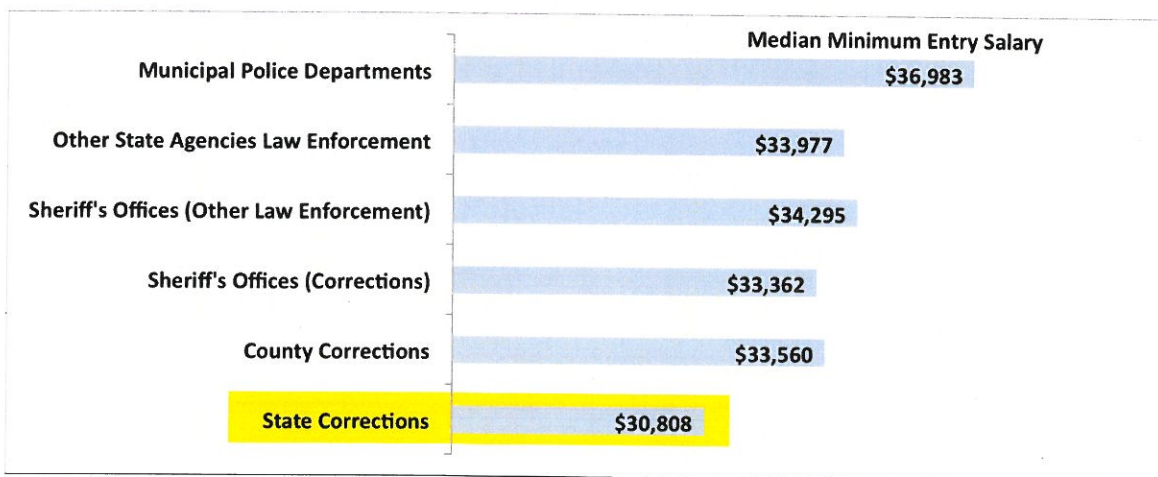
Median Minimum Entry Salary

Municipal Police Departments $36,983

Other State Agencies Law Enforcement $33,977

Sheriff's Offices (Other Law Enforcement) $34,295

Sheriff's Offices (Corrections) $33,362

County Corrections $33,560

State Corrections $30,808